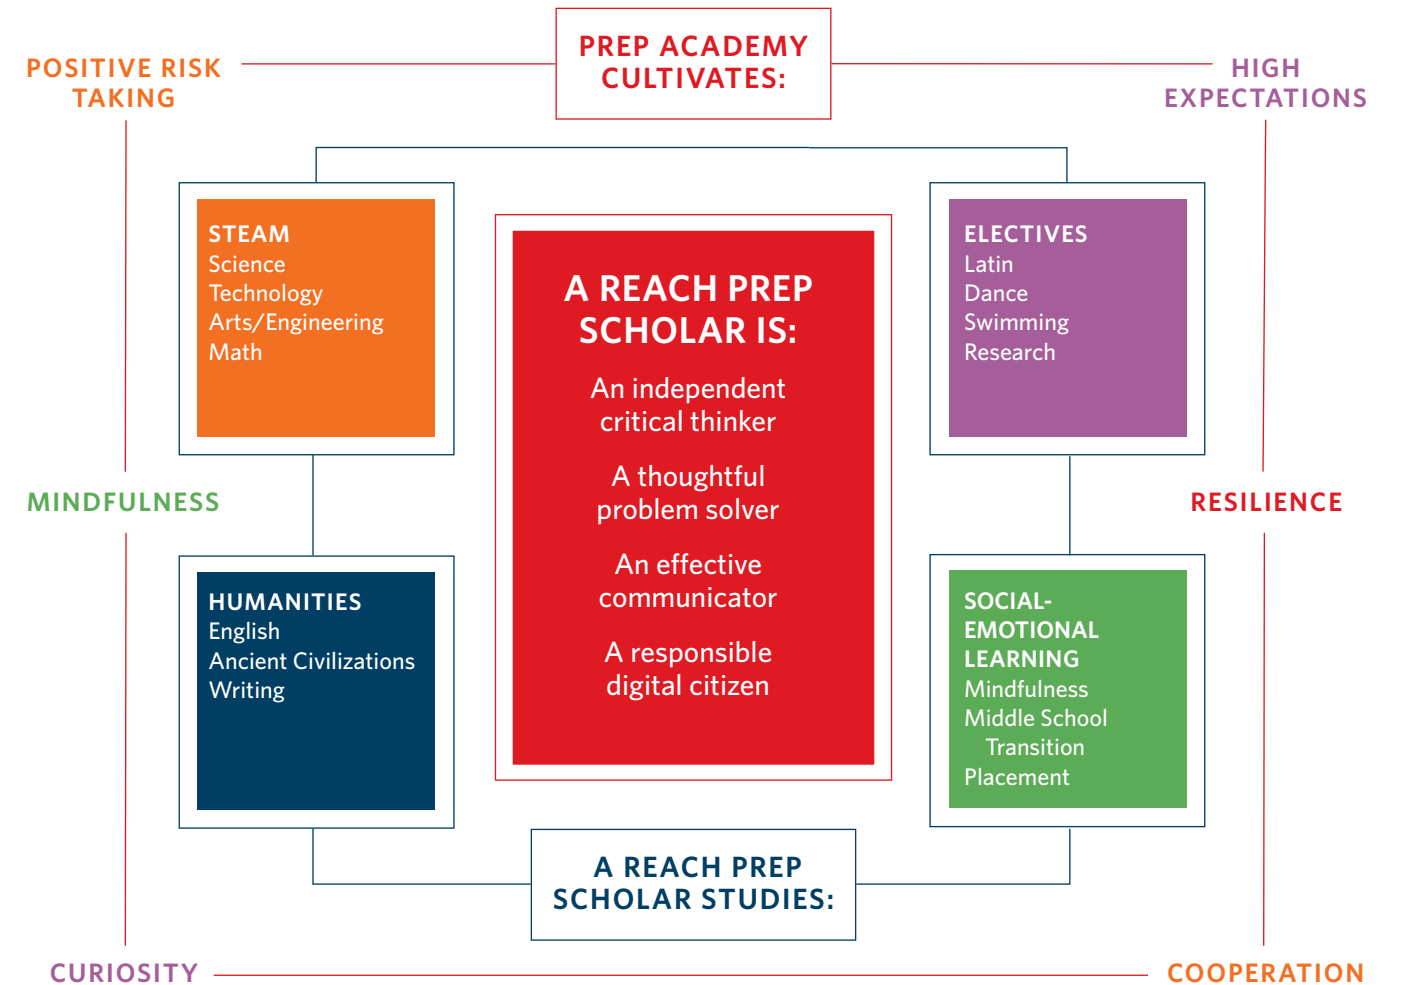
POSITIVE RISK TAKING

PREP ACADEMY CULTIVATES:

HIGH EXPECTATIONS

STEAM
Science
Technology
Arts/Engineering
Math

A REACH PREP SCHOLAR IS:

An independent critical thinker

A thoughtful problem solver

An effective communicator

A responsible digital citizen

ELECTIVES
Latin
Dance
Swimming
Research

MINDFULNESS

RESILIENCE

HUMANITIES
English
Ancient Civilizations
Writing

SOCIAL-EMOTIONAL LEARNING
Mindfulness
Middle School Transition
Placement

A REACH PREP SCHOLAR STUDIES:

CURIOSITY

COOPERATION